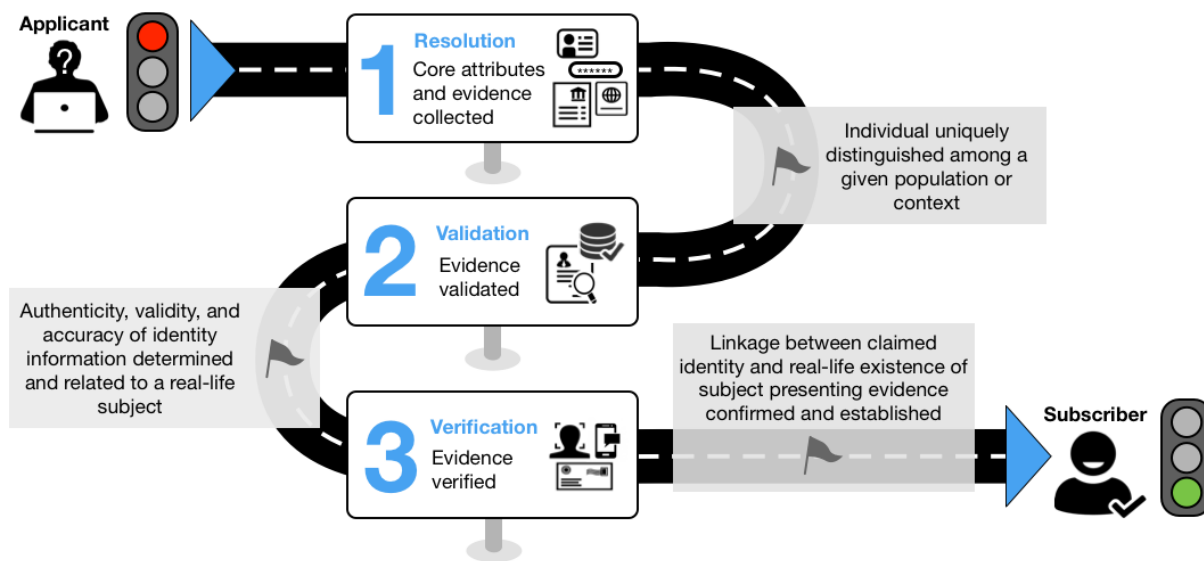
Applicant

1 Resolution
Core attributes and evidence collected

******

Individual uniquely distinguished among a given population or context

2 Validation
Evidence validated

Authenticity, validity, and accuracy of identity information determined and related to a real-life subject

Linkage between claimed identity and real-life existence of subject presenting evidence confirmed and established

3 Verification
Evidence verified

Subscriber